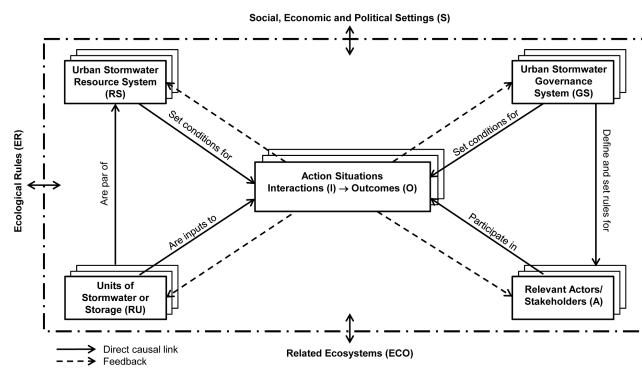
Social, Economic and Political Settings (S)

Urban Stormwater Resource System (RS)

Urban Stormwater Governance System (GS)

Set conditions for

Set conditions for

Define and set rules for

Ecological Rules (ER)

Are par of

Action Situations Interactions (I) → Outcomes (O)

Are inputs to

Participate in

Units of Stormwater or Storage (RU)

Relevant Actors/ Stakeholders (A)

Related Ecosystems (ECO)

Direct causal link

Feedback